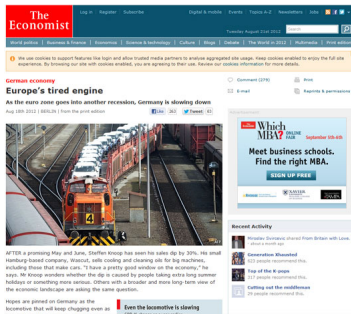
The Economist

Log in Register Subscribe Digital & mobile Events Topics A-Z Newsletters Jobs

Thursday August 2nd 2012

World politics Business & finance Economics Science & technology Culture Blogs Debate The World in 2012 Multimedia Print edition

We use cookies to support features like login and allow trusted media partners to analyse aggregated site usage. Keep cookies enabled to enjoy the full site experience. By browsing our site with cookies enabled, you are agreeing to their use. Review our cookies information for more details.

German economy

Europe's tired engine

As the euro zone goes into another recession, Germany is slowing down

Aug 18th 2012 | BERLIN | from the print edition

Like 262 Tweet 42

Comment (278) Print

E-mail Reprints & permissions

Which MBA? ONLINE FAIR September 5th-6th

Meet business schools. Find the right MBA.

SIGN UP FREE

Recent Activity

Nicolas Dorvaux shared From Britain with Love.

Generation Bhaaaded

Top of the K-pops

Cutting out the middleman

AFTER a promising May and June, Steffen Kroop has seen his sales dip by 30%. His small Hamburg-based company, Wascut, sells cooling and cleaning oils for big machines, including those that make cars. "I have a pretty good window on the economy," he says. Mr Kroop wonders whether the dip is caused by people taking extra-long summer holidays or something more serious. Others with a broader and more long-term view of the economic landscape are asking the same question.

Hopes are pinned on Germany as the locomotive that will keep chugging even as

Even the locomotive is slowing